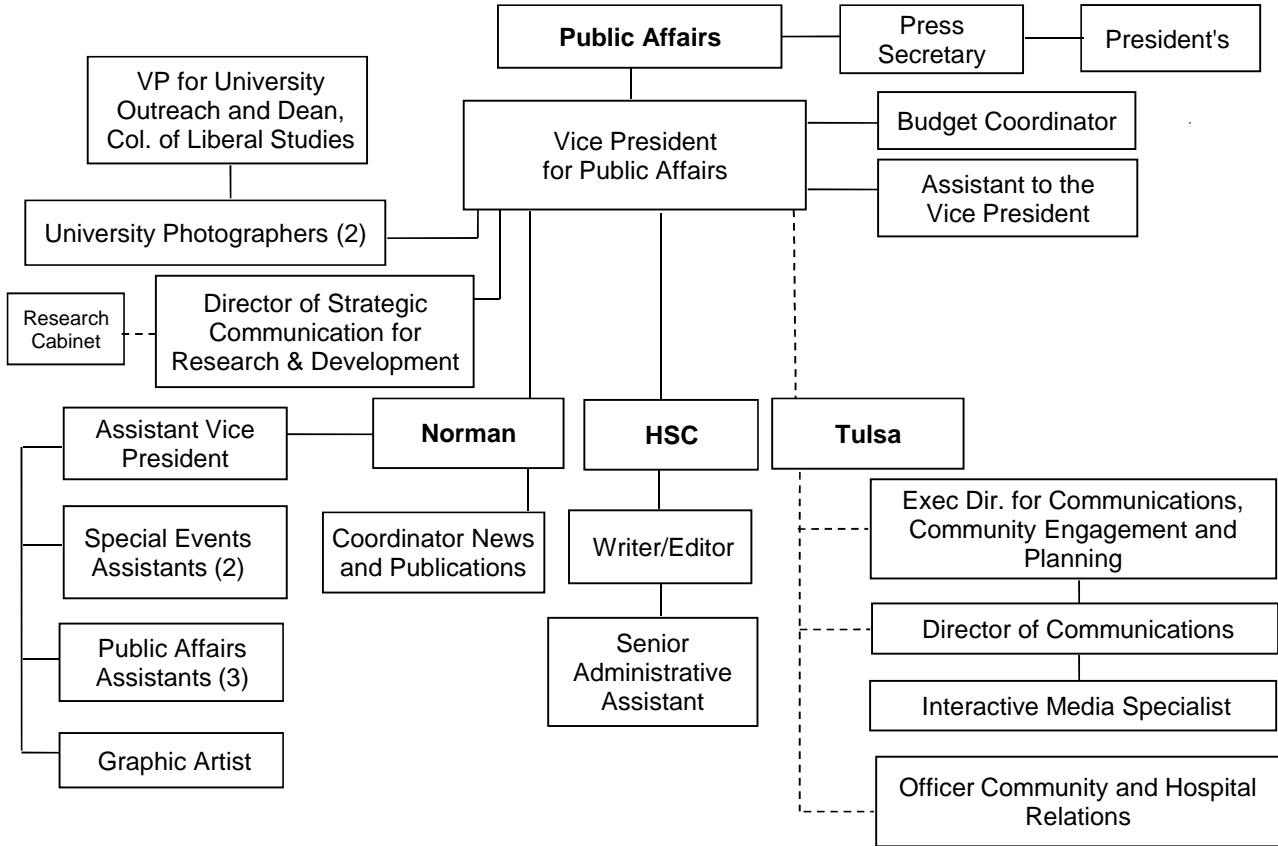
Public Affairs

Press Secretary

President's

VP for University Outreach and Dean, Col. of Liberal Studies

Vice President for Public Affairs

Budget Coordinator

Assistant to the Vice President

University Photographers (2)

Research Cabinet

Director of Strategic Communication for Research & Development

Assistant Vice President

Norman

HSC

Tulsa

Special Events Assistants (2)

Coordinator News and Publications

Writer/Editor

Exec Dir. for Communications, Community Engagement and Planning

Public Affairs Assistants (3)

Senior Administrative Assistant

Director of Communications

Interactive Media Specialist

Graphic Artist

Officer Community and Hospital Relations